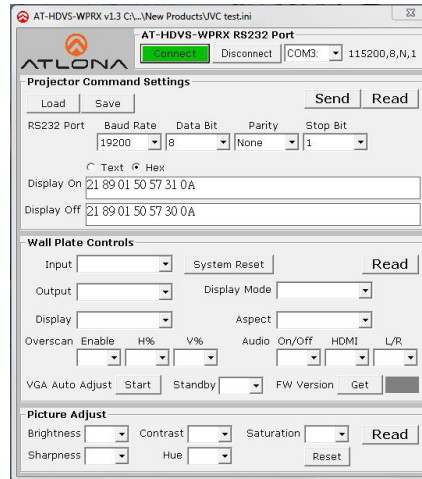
AT-HDVS-WPRX v1.3 C:\...\New Products\UVC test.ini

ATLONA

AT-HDVS-WPRX RS232 Port

Connect Disconnect COM3: 115200,8,N,1

Projector Command Settings

Load Save Send Read

RS232 Port Baud Rate Data Bit Parity Stop Bit

19200 8 None 1

Text Hex

Display On 21 89 01 50 57 31 0A

Display Off 21 89 01 50 57 30 0A

Wall Plate Controls

Input System Reset Read

Output Display Mode

Display Aspect

Overscan Enable H% V% Audio On/Off HDMI L/R

VGA Auto Adjust Start Standby FW Version Get

Picture Adjust

Brightness Contrast Saturation Read

Sharpness Hue Reset